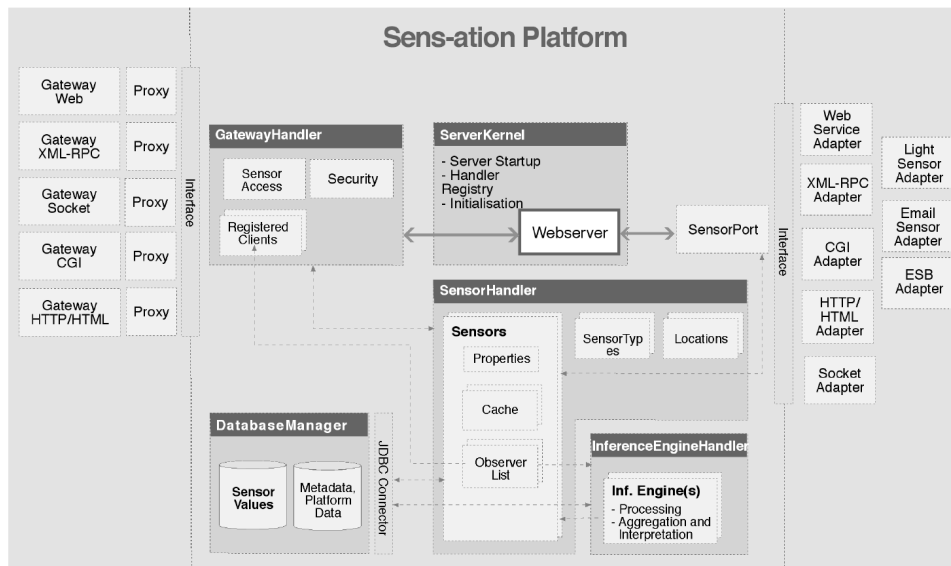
Sens-ation Platform

Gateway Web
Proxy
Gateway XML-RPC
Proxy
Gateway Socket
Proxy
Gateway CGI
Proxy
Gateway HTTP/HTML
Proxy

Interface

GatewayHandler
Sensor Access
Security
Registered Clients

ServerKernel
- Server Startup
- Handler Registry
- Initialisation
Webserver

SensorPort

Interface

Web Service Adapter
XML-RPC Adapter
CGI Adapter
HTTP/ HTML Adapter
Socket Adapter

Light Sensor Adapter
Email Sensor Adapter
ESB Adapter

SensorHandler
Sensors
Properties
Cache
Observer List
SensorTypes
Locations

DatabaseManager
Sensor Values
Metadata, Platform Data
JDBC Connector

InferenceEngineHandler
Inf. Engine(s)
- Processing
- Aggregation and Interpretation